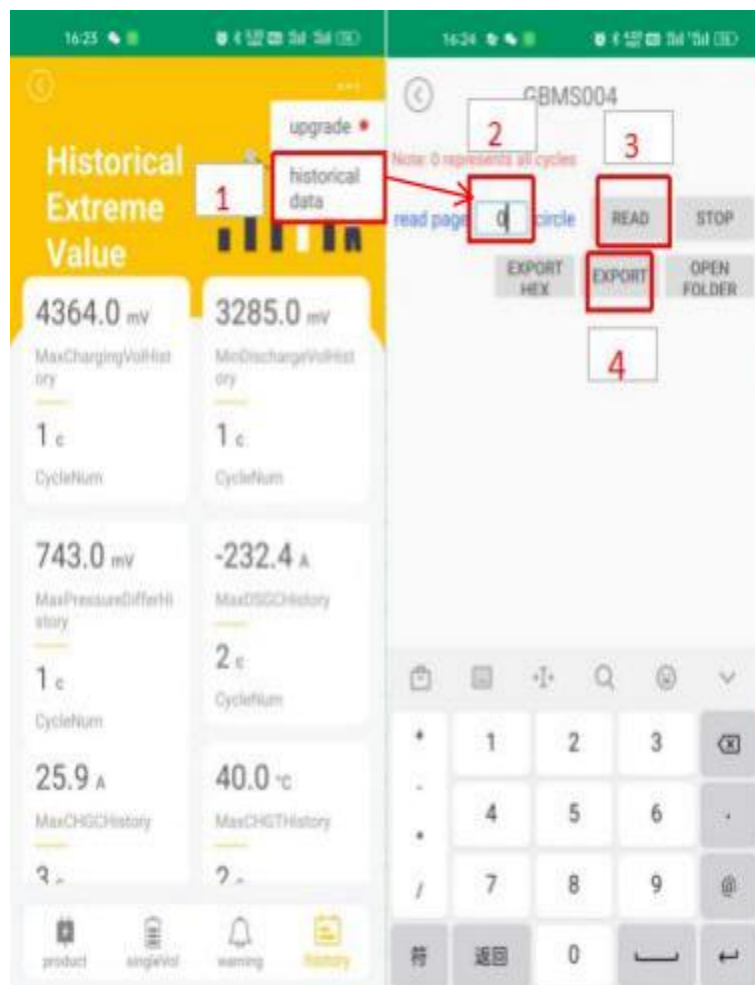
16:23

upgrade
historical data

Historical Extreme Value

1

4364.0 mV
MaxChargingVolHistory
1 c
CycleNum

3285.0 mV
MinDischargeVolHistory
1 c
CycleNum

743.0 mV
MaxPressureDifferHistory
1 c
CycleNum

-232.4 A
MaxDSGCHistory
2 c
CycleNum

25.9 A
MaxCHGCHistory
3 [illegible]

40.0 °C
MaxCHGTHistory
2 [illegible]

product singleVol warning history

16:24

GBMS004

2

3

Note: 0 represents all cycles

read page 0 circle READ STOP

EXPORT HEX EXPORT OPEN FOLDER

4

1 2 3
4 5 6
7 8 9
符 返回 0